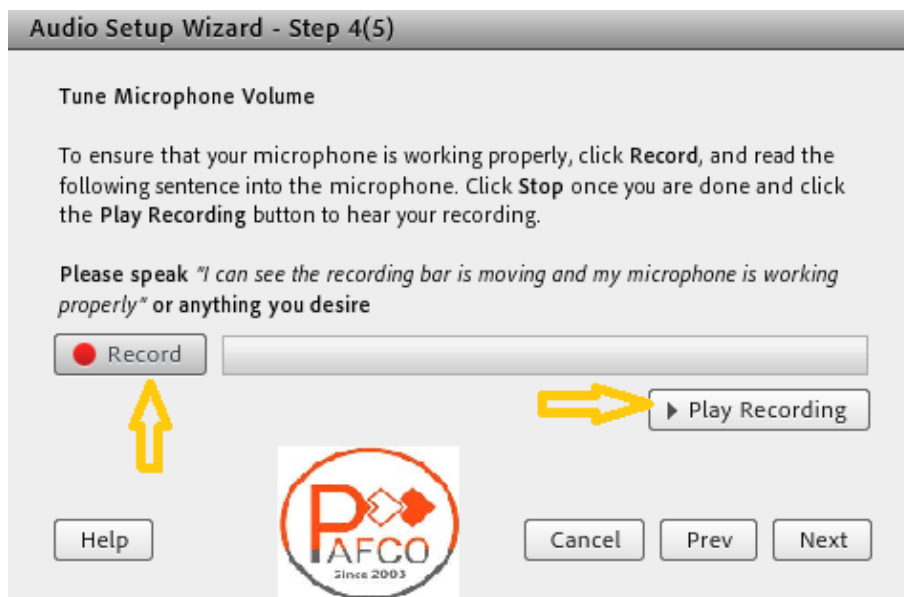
Audio Setup Wizard - Step 4(5)

Tune Microphone Volume

To ensure that your microphone is working properly, click **Record**, and read the following sentence into the microphone. Click **Stop** once you are done and click the **Play Recording** button to hear your recording.

**Please speak** *"I can see the recording bar is moving and my microphone is working properly"* **or anything you desire**

Record

Play Recording

PAFCO
Since 2003

Help

Cancel

Prev

Next